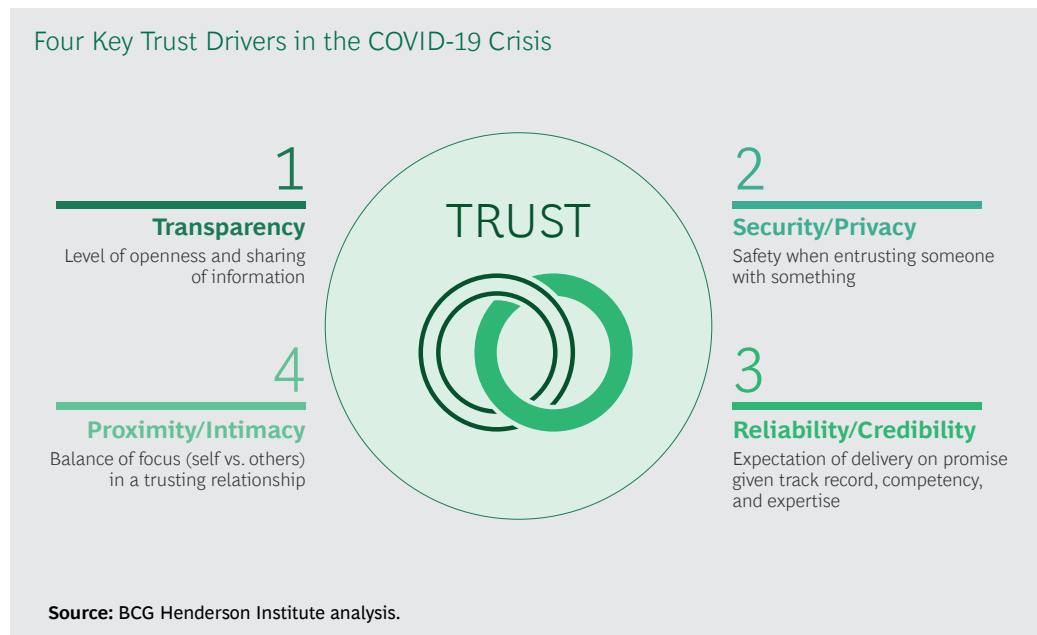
Four Key Trust Drivers in the COVID-19 Crisis

1
Transparency
Level of openness and sharing of information

TRUST

2
Security/Privacy
Safety when entrusting someone with something

4
Proximity/Intimacy
Balance of focus (self vs. others) in a trusting relationship

3
Reliability/Credibility
Expectation of delivery on promise given track record, competency, and expertise

Source: BCG Henderson Institute analysis.